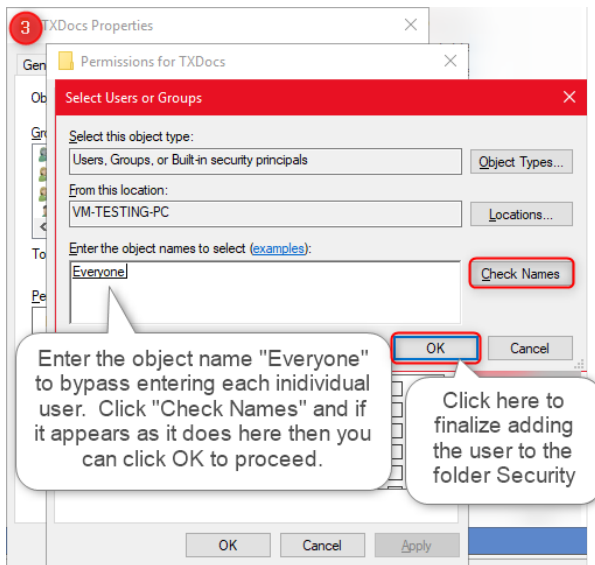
3

TXDocs Properties

Gen

Ob

Gro

To

Pe

Permissions for TXDocs

Select Users or Groups

Select this object type:

Users, Groups, or Built-in security principals

Object Types...

From this location:

VM-TESTING-PC

Locations...

Enter the object names to select (examples):

Everyone

Check Names

OK

Cancel

Enter the object name "Everyone" to bypass entering each inidividual user. Click "Check Names" and if it appears as it does here then you can click OK to proceed.

Click here to finalize adding the user to the folder Security

OK

Cancel

Apply